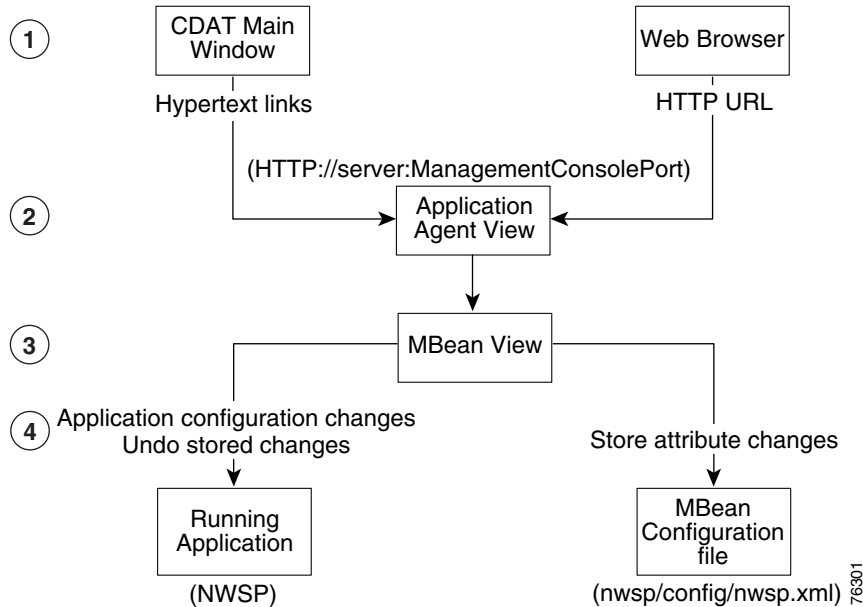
1

CDAT Main Window

Web Browser

Hypertext links

HTTP URL

(HTTP://server:ManagementConsolePort)

2

Application Agent View

3

MBean View

4

Application configuration changes
Undo stored changes

Store attribute changes

Running Application

(NWSP)

MBean Configuration file

(nwsp/config/nwsp.xml)

76301